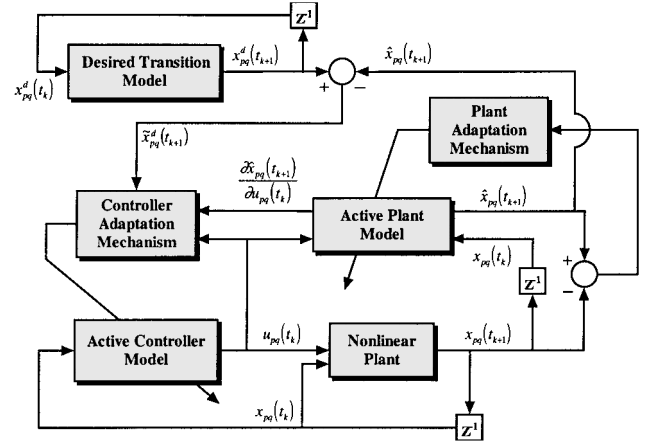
$\mathbf{Z}^1$

$x^d_{pq}(t_k)$

Desired Transition Model

$x^d_{pq}(t_{k+1})$

+

−

$\hat{x}_{pq}(t_{k+1})$

$\tilde{x}^d_{pq}(t_{k+1})$

Plant Adaptation Mechanism

$\frac{\partial \hat{x}_{pq}(t_{k+1})}{\partial u_{pq}(t_k)}$

Controller Adaptation Mechanism

Active Plant Model

$\hat{x}_{pq}(t_{k+1})$

$x_{pq}(t_k)$

+

−

$\mathbf{Z}^1$

Active Controller Model

$u_{pq}(t_k)$

Nonlinear Plant

$x_{pq}(t_{k+1})$

$x_{pq}(t_k)$

$\mathbf{Z}^1$